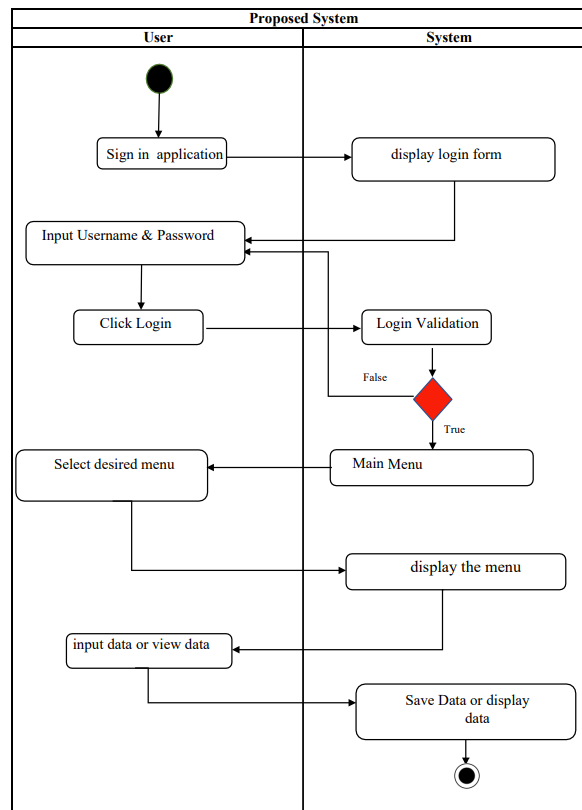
Proposed System

| User | System |
|---|---|

Sign in application

display login form

Input Username & Password

Click Login

Login Validation

False

True

Select desired menu

Main Menu

display the menu

input data or view data

Save Data or display data